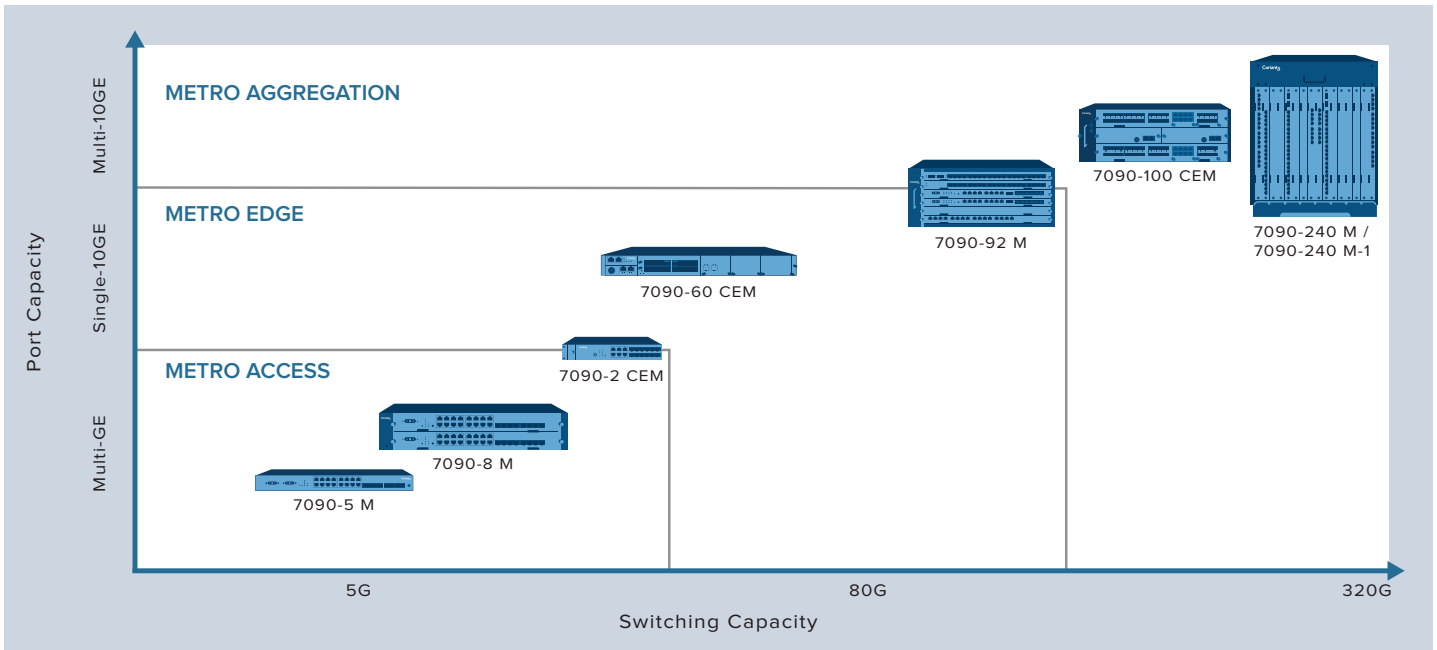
Port Capacity

Multi-10GE

Single-10GE

Multi-GE

METRO AGGREGATION

METRO EDGE

METRO ACCESS

7090-100 CEM

7090-92 M

7090-240 M /
7090-240 M-1

7090-60 CEM

7090-2 CEM

7090-8 M

7090-5 M

5G

80G

320G

Switching Capacity